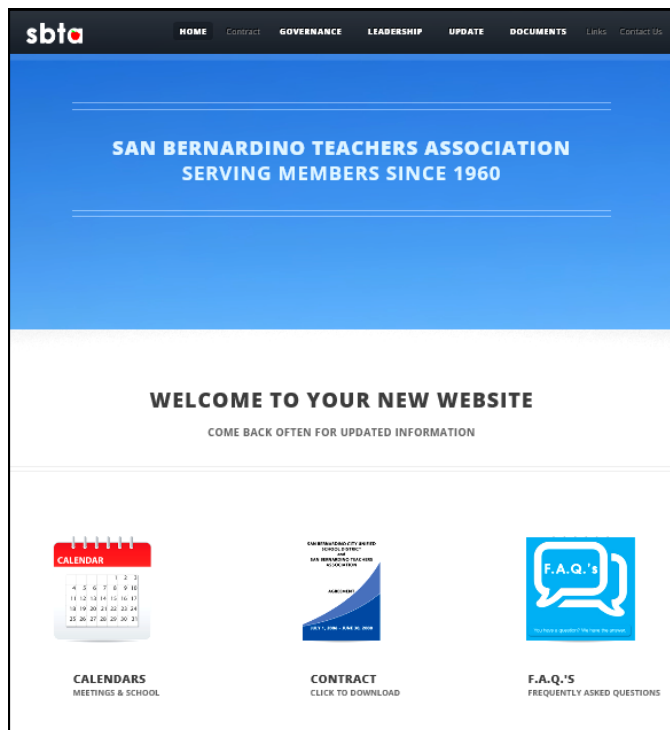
sbta

HOME Contract GOVERNANCE LEADERSHIP UPDATE DOCUMENTS Links Contact Us

SAN BERNARDINO TEACHERS ASSOCIATION
SERVING MEMBERS SINCE 1960

WELCOME TO YOUR NEW WEBSITE

COME BACK OFTEN FOR UPDATED INFORMATION

CALENDAR

| | | | | 1 | 2 | 3 |
|---|---|---|---|---|---|---|
| 4 | 5 | 6 | 7 | 8 | 9 | 10 |
| 11 | 12 | 13 | 14 | 15 | 16 | 17 |
| 18 | 19 | 20 | 21 | 22 | 23 | 24 |
| 25 | 26 | 27 | 28 | 29 | 30 | 31 |

SAN BERNARDINO CITY UNIFIED SCHOOLS DISTRICT and SAN BERNARDINO TEACHERS ASSOCIATION

AGREEMENT

JULY 1, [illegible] – JUNE 30, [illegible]

F.A.Q.'s

You have a question? We have the answer.

CALENDARS
MEETINGS & SCHOOL

CONTRACT
CLICK TO DOWNLOAD

F.A.Q.'S
FREQUENTLY ASKED QUESTIONS